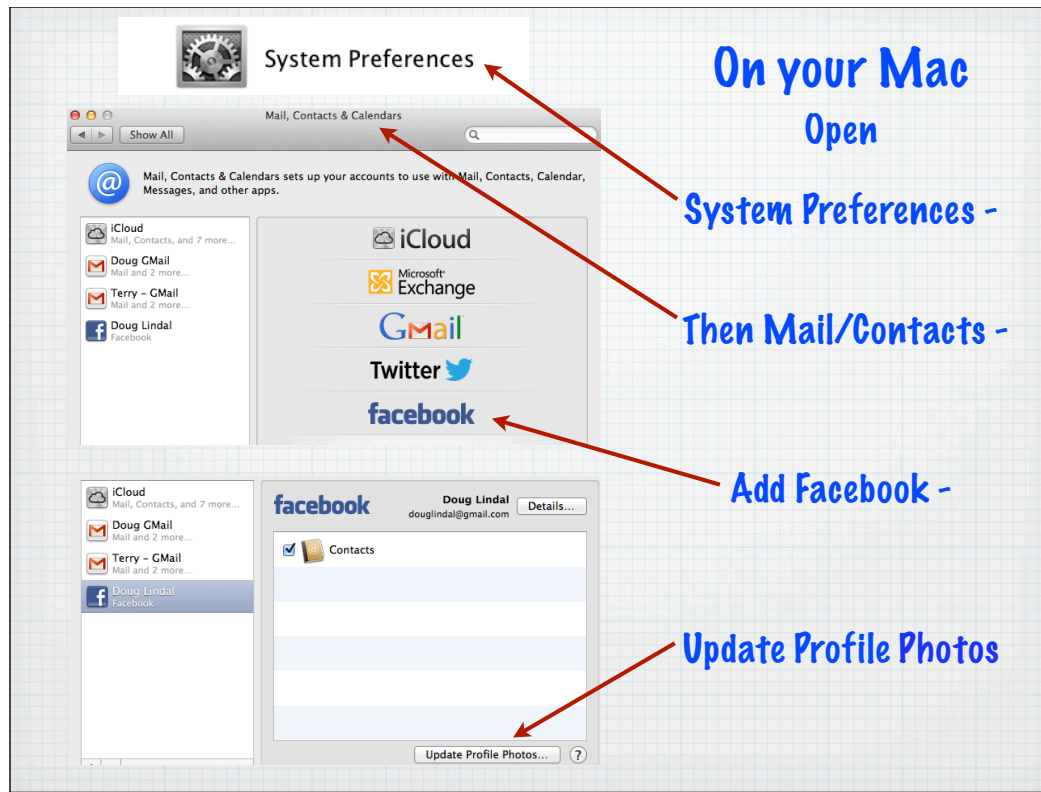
System Preferences

Mail, Contacts & Calendars

Show All

Mail, Contacts & Calendars sets up your accounts to use with Mail, Contacts, Calendar, Messages, and other apps.

iCloud
Mail, Contacts, and 7 more...
Doug GMail
Mail and 2 more...
Terry - GMail
Mail and 2 more...
Doug Lindal
Facebook

iCloud
Microsoft Exchange
GMail
Twitter
facebook

iCloud
Mail, Contacts, and 7 more...
Doug GMail
Mail and 2 more...
Terry - GMail
Mail and 2 more...
Doug Lindal
Facebook

facebook
Doug Lindal
douglindal@gmail.com
Details...

Contacts

Update Profile Photos...
?

On your Mac
Open

System Preferences -

Then Mail/Contacts -

Add Facebook -

Update Profile Photos